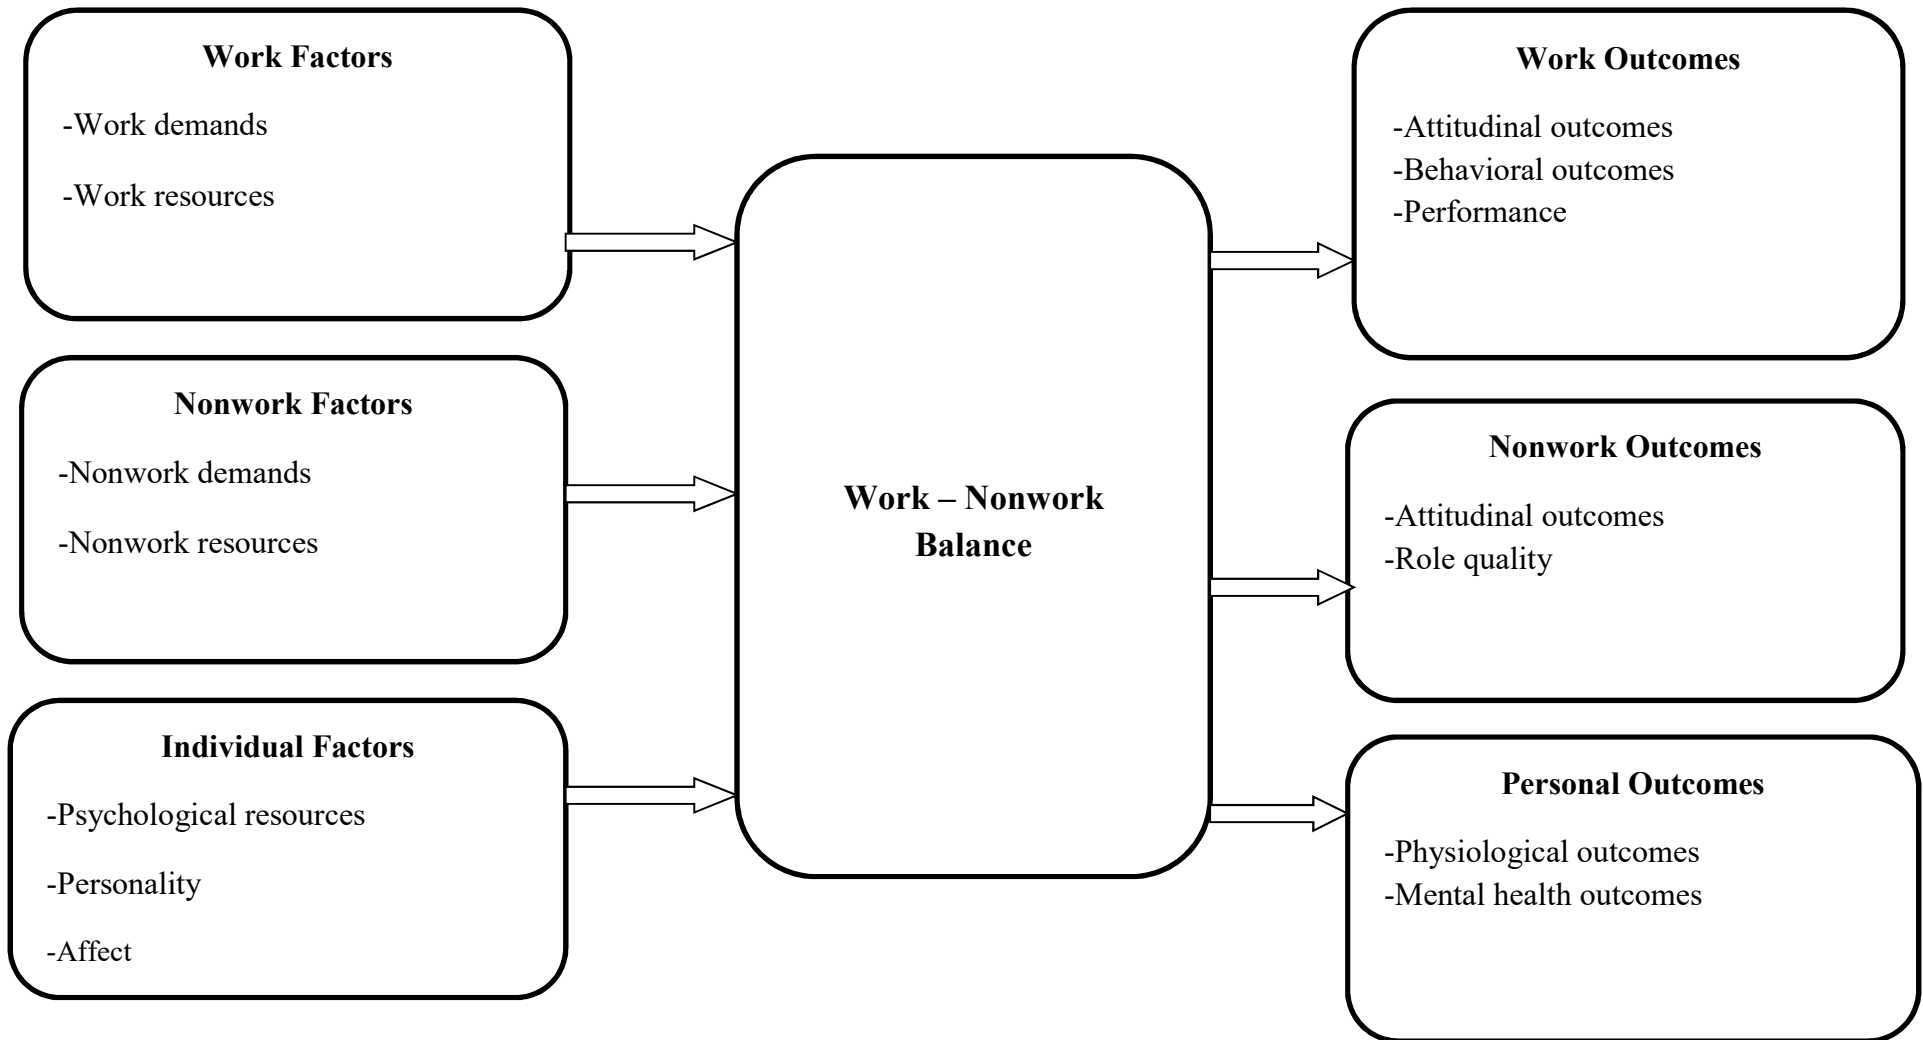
Work Factors

-Work demands

-Work resources

Nonwork Factors

-Nonwork demands

-Nonwork resources

Individual Factors

-Psychological resources

-Personality

-Affect

Work – Nonwork Balance

Work Outcomes

-Attitudinal outcomes
-Behavioral outcomes
-Performance

Nonwork Outcomes

-Attitudinal outcomes
-Role quality

Personal Outcomes

-Physiological outcomes
-Mental health outcomes